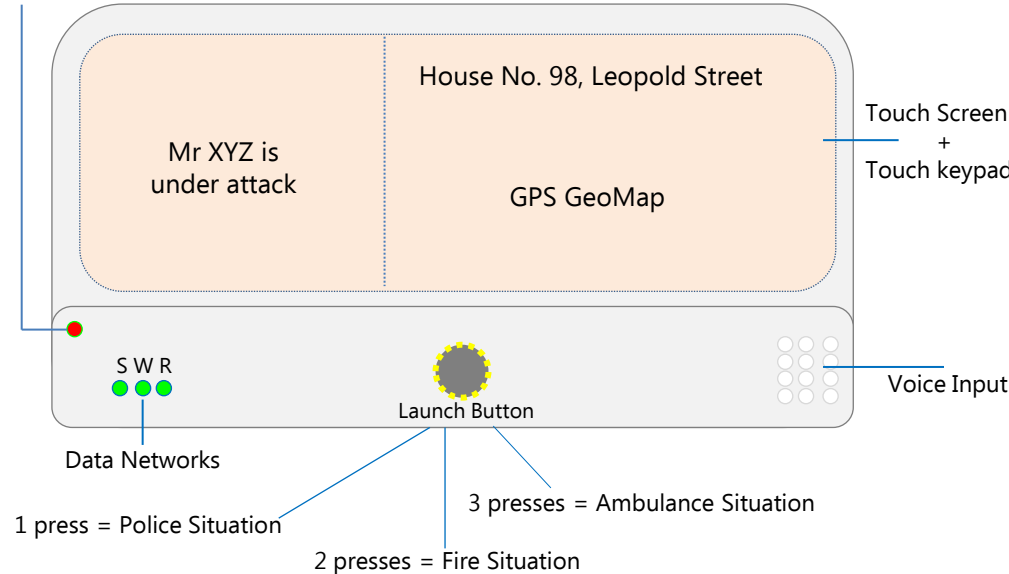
Mr XYZ is under attack

House No. 98, Leopold Street

GPS GeoMap

Touch Screen + Touch keypad

S W R

Data Networks

Launch Button

Voice Input

1 press = Police Situation

2 presses = Fire Situation

3 presses = Ambulance Situation